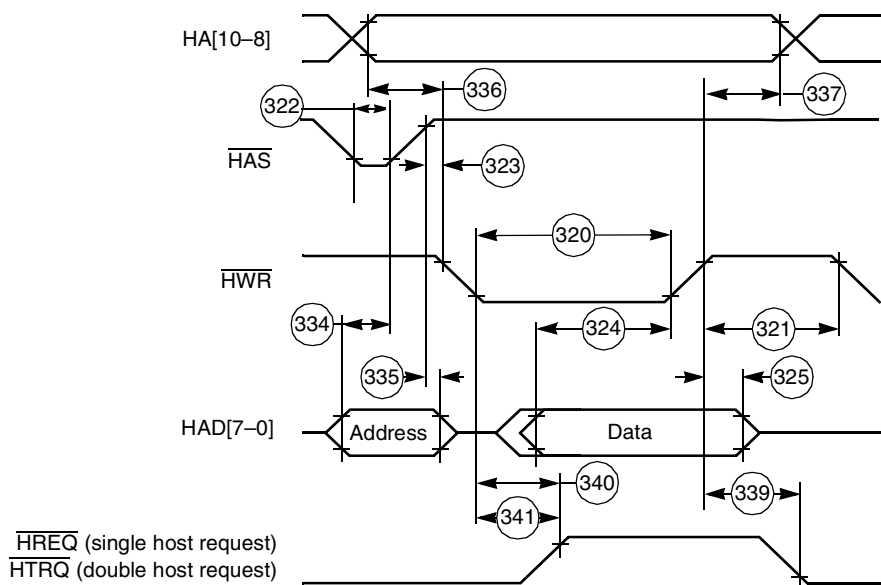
HA[10–8]

336

337

322

$\overline{HAS}$

323

320

$\overline{HWR}$

334

324

321

335

325

HAD[7–0]

Address

Data

340

339

341

$\overline{HREQ}$ (single host request)
$\overline{HTRQ}$ (double host request)